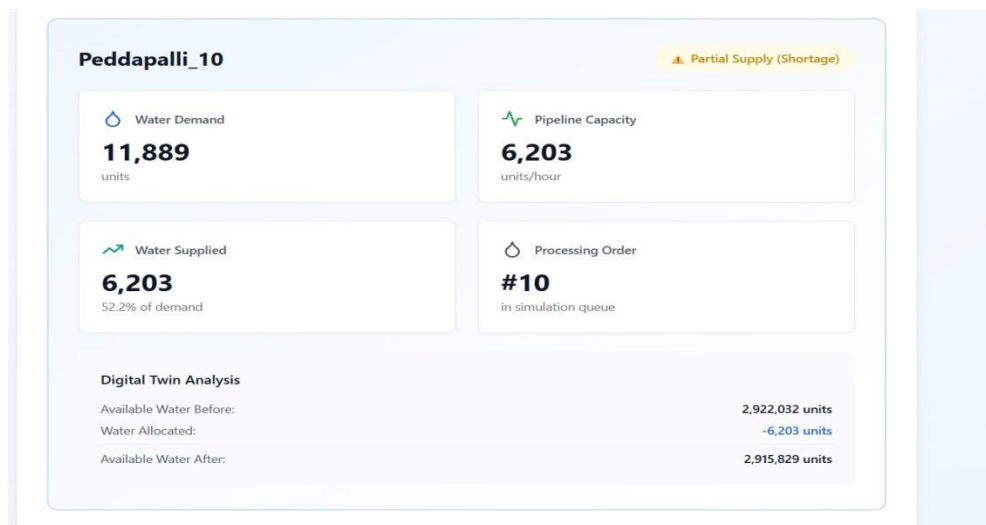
Peddapalli_10

Partial Supply (Shortage)

Water Demand
11,889
units

Pipeline Capacity
6,203
units/hour

Water Supplied
6,203
52.2% of demand

Processing Order
#10
in simulation queue

Digital Twin Analysis

Available Water Before: 2,922,032 units
Water Allocated: -6,203 units
Available Water After: 2,915,829 units